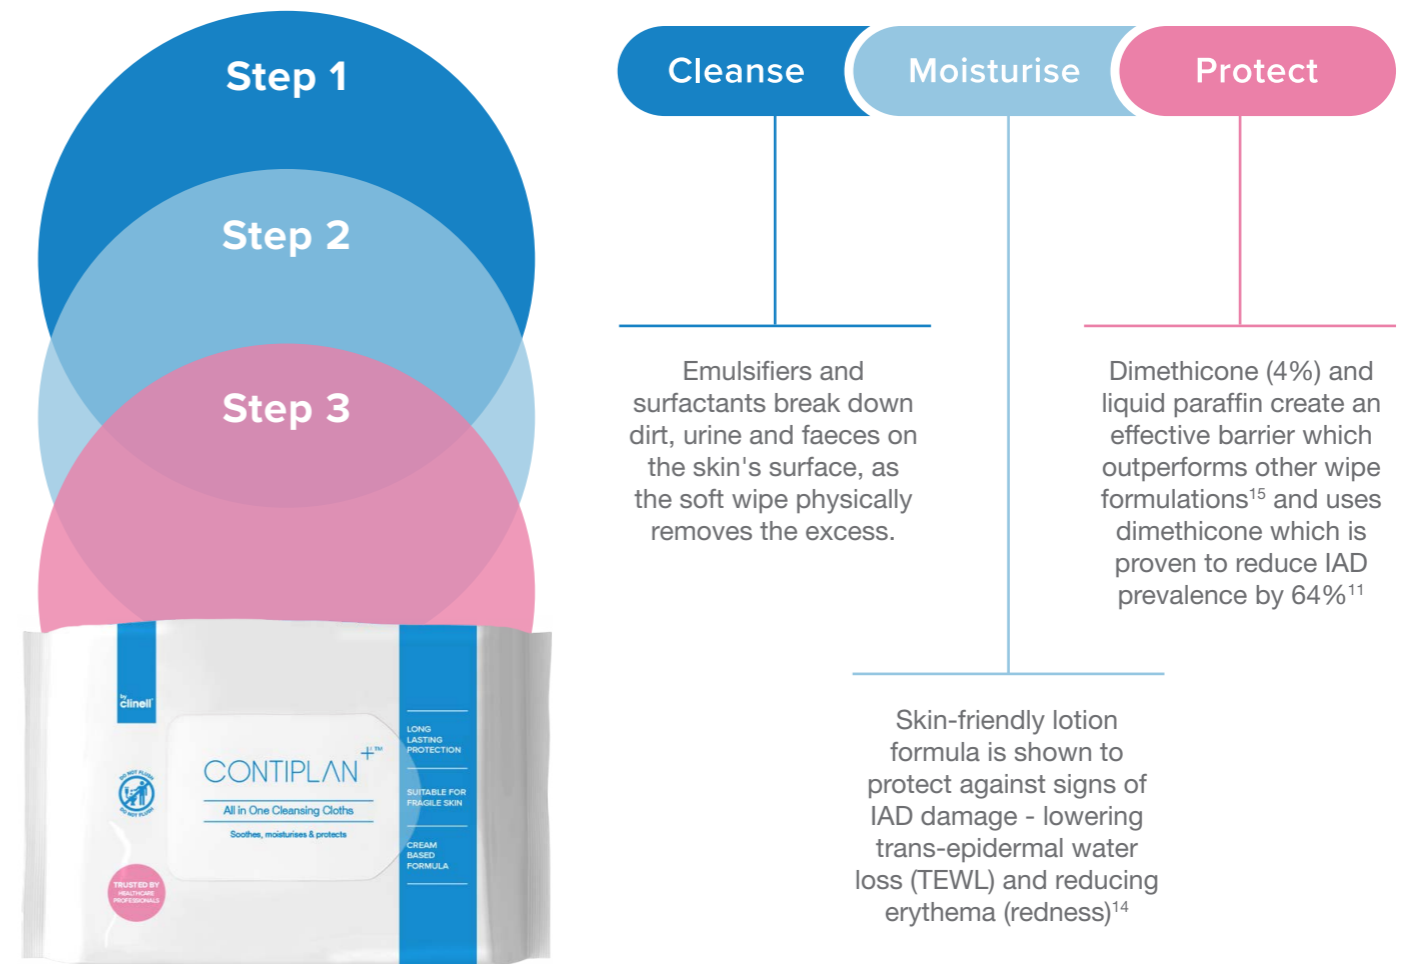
Step 1

Step 2

Step 3

by clinell

DO NOT FLUSH

CONTIPLAN+™

All in One Cleansing Cloths

Soothes, moisturises & protects

TRUSTED BY HEALTHCARE PROFESSIONALS

LONG LASTING PROTECTION

SUITABLE FOR FRAGILE SKIN

CREAM BASED FORMULA

Cleanse

Moisturise

Protect

Emulsifiers and surfactants break down dirt, urine and faeces on the skin's surface, as the soft wipe physically removes the excess.

Dimethicone (4%) and liquid paraffin create an effective barrier which outperforms other wipe formulations$^{15}$ and uses dimethicone which is proven to reduce IAD prevalence by 64%$^{11}$

Skin-friendly lotion formula is shown to protect against signs of IAD damage - lowering trans-epidermal water loss (TEWL) and reducing erythema (redness)$^{14}$